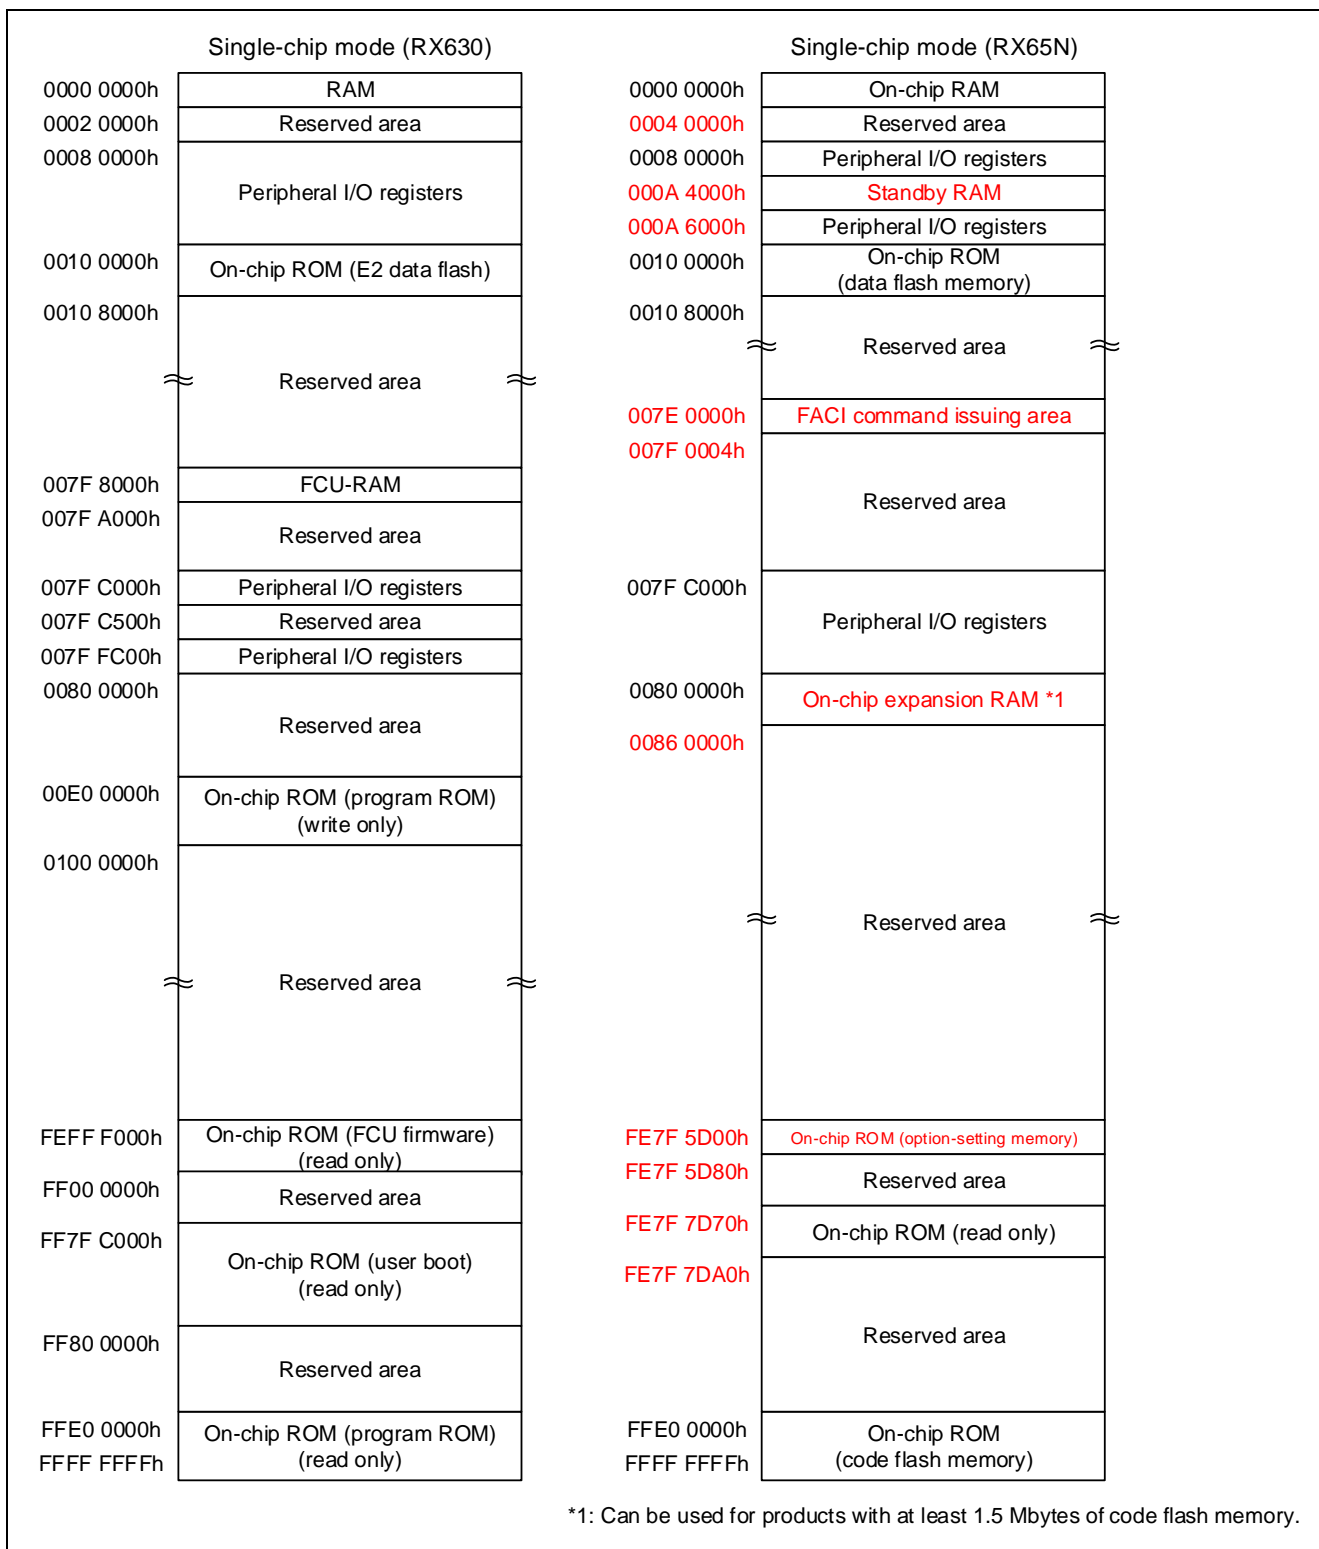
Single-chip mode (RX630)

| 0000 0000h | RAM |
|---|---|
| 0002 0000h | Reserved area |
| 0008 0000h | Peripheral I/O registers |
| 0010 0000h | On-chip ROM (E2 data flash) |
| 0010 8000h | Reserved area |
| 007F 8000h | FCU-RAM |
| 007F A000h | Reserved area |
| 007F C000h | Peripheral I/O registers |
| 007F C500h | Reserved area |
| 007F FC00h | Peripheral I/O registers |
| 0080 0000h | Reserved area |
| 00E0 0000h | On-chip ROM (program ROM) (write only) |
| 0100 0000h | Reserved area |
| FEFF F000h | On-chip ROM (FCU firmware) (read only) |
| FF00 0000h | Reserved area |
| FF7F C000h | On-chip ROM (user boot) (read only) |
| FF80 0000h | Reserved area |
| FFE0 0000h | On-chip ROM (program ROM) (read only) |
| FFFF FFFFh | |

Single-chip mode (RX65N)

| 0000 0000h | On-chip RAM |
|---|---|
| 0004 0000h | Reserved area |
| 0008 0000h | Peripheral I/O registers |
| 000A 4000h | Standby RAM |
| 000A 6000h | Peripheral I/O registers |
| 0010 0000h | On-chip ROM (data flash memory) |
| 0010 8000h | Reserved area |
| 007E 0000h | FACI command issuing area |
| 007F 0004h | Reserved area |
| 007F C000h | Peripheral I/O registers |
| 0080 0000h | On-chip expansion RAM *1 |
| 0086 0000h | Reserved area |
| FE7F 5D00h | On-chip ROM (option-setting memory) |
| FE7F 5D80h | Reserved area |
| FE7F 7D70h | On-chip ROM (read only) |
| FE7F 7DA0h | Reserved area |
| FFE0 0000h | On-chip ROM (code flash memory) |
| FFFF FFFFh | |

*1: Can be used for products with at least 1.5 Mbytes of code flash memory.